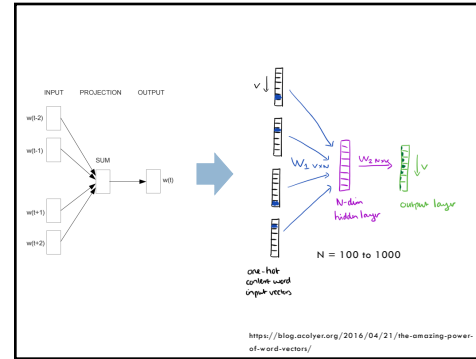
INPUT PROJECTION OUTPUT

w(t-2)

w(t-1)

SUM

w(t)

w(t+1)

w(t+2)

V

$W_1$ V×N

$W_2$ N×V

V

N-dim hidden layer

output layer

N = 100 to 1000

one-hot context word input vectors

https://blog.acolyer.org/2016/04/21/the-amazing-power-of-word-vectors/